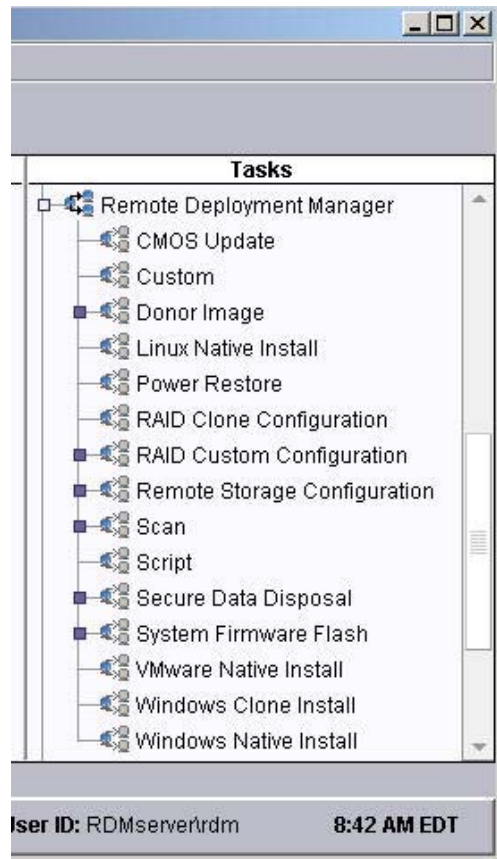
Tasks

Remote Deployment Manager
CMOS Update
Custom
Donor Image
Linux Native Install
Power Restore
RAID Clone Configuration
RAID Custom Configuration
Remote Storage Configuration
Scan
Script
Secure Data Disposal
System Firmware Flash
VMware Native Install
Windows Clone Install
Windows Native Install

Iser ID: RDMserver\rdm 8:42 AM EDT